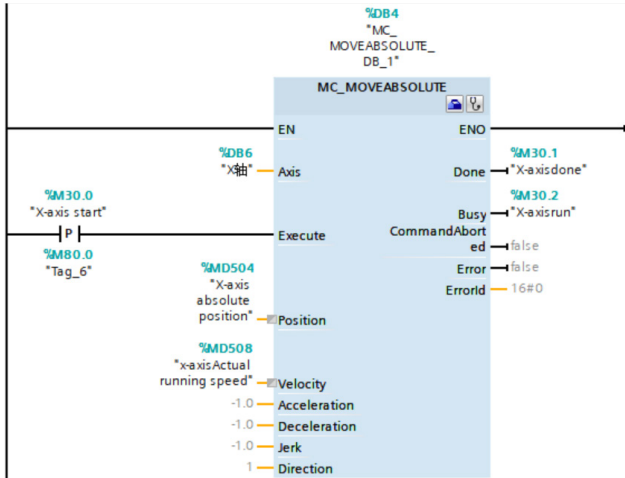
%DB4
"MC_
MOVEABSOLUTE_
DB_1"

MC_MOVEABSOLUTE

EN
ENO

%DB6
"X轴"
Axis

Done
%M30.1
"X-axisdone"

%M30.0
"X-axis start"
P
%M80.0
"Tag_6"
Execute

Busy
%M30.2
"X-axisrun"

CommandAborted
false

Error
false

ErrorId
16#0

%MD504
"X-axis
absolute
position"
Position

%MD508
"x-axisActual
running speed"
Velocity

-1.0
Acceleration
-1.0
Deceleration
-1.0
Jerk
1
Direction